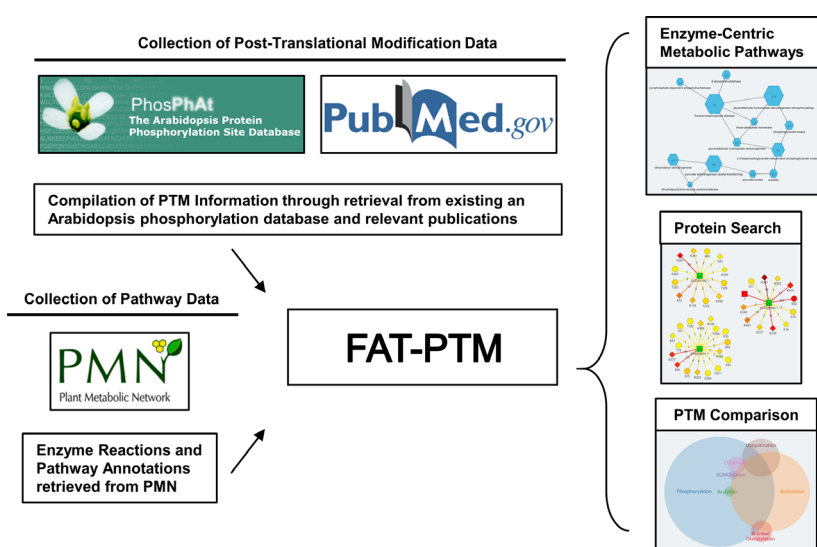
Collection of Post-Translational Modification Data

PhosPhAt
The Arabidopsis Protein Phosphorylation Site Database

PubMed.gov

Compilation of PTM Information through retrieval from existing an Arabidopsis phosphorylation database and relevant publications

Collection of Pathway Data

PMN
Plant Metabolic Network

Enzyme Reactions and Pathway Annotations retrieved from PMN

FAT-PTM

Enzyme-Centric Metabolic Pathways

Protein Search

PTM Comparison

Phosphorylation

Acetylation

Ubiquitination

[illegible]

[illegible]